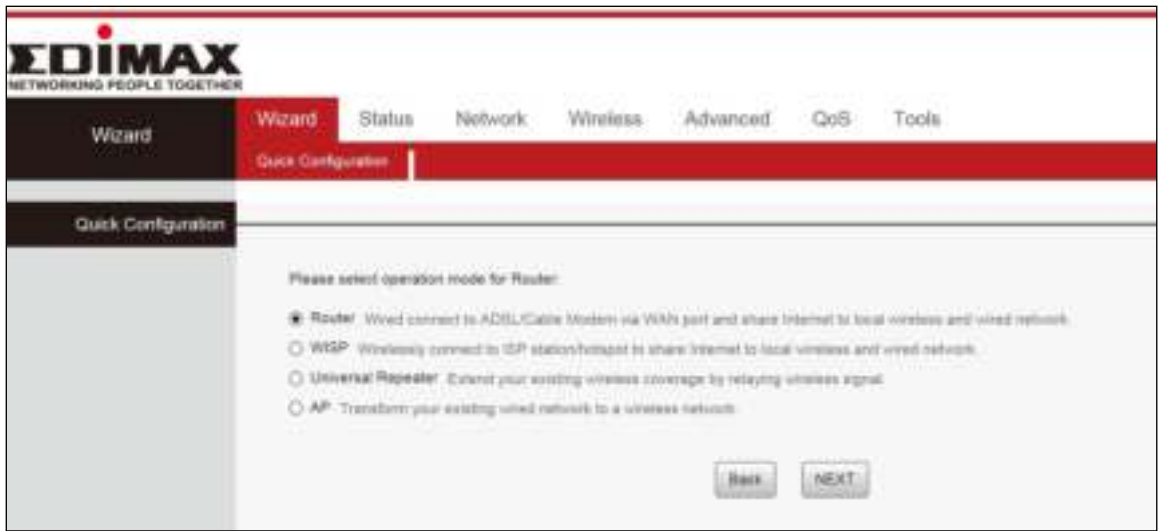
EDIMAX
NETWORKING PEOPLE TOGETHER

Wizard

Wizard Status Network Wireless Advanced QoS Tools

Quick Configuration

Quick Configuration

Please select operation mode for Router:

Router Wired connect to ADSL/Cable Modem via WAN port and share Internet to local wireless and wired network.

WISP Wirelessly connect to ISP station/hotspot to share Internet to local wireless and wired network.

Universal Repeater Extend your existing wireless coverage by relaying wireless signal.

AP Transform your existing wired network to a wireless network.

Back NEXT